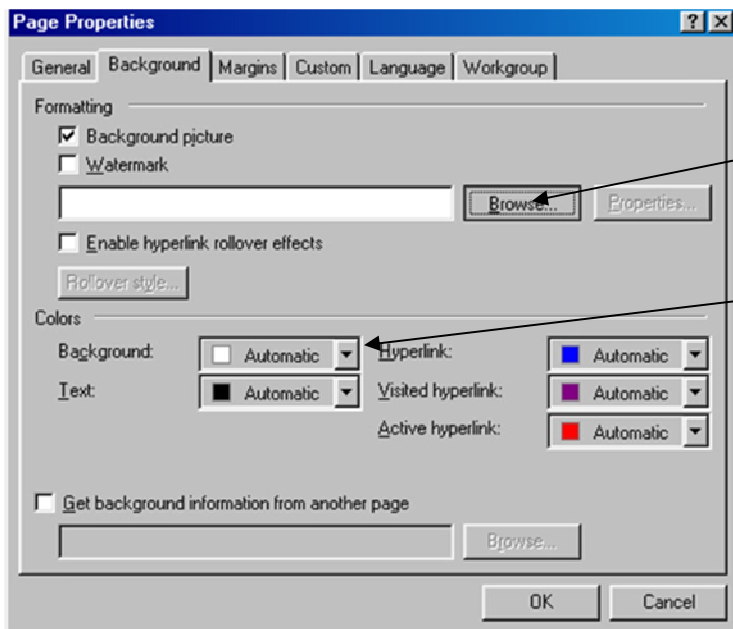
Page Properties

? X

General | Background | Margins | Custom | Language | Workgroup

Formatting

Background picture

Watermark

Browse...

Properties...

Enable hyperlink rollover effects

Rollover style...

Colors

Background: Automatic

Text: Automatic

Hyperlink: Automatic

Visited hyperlink: Automatic

Active hyperlink: Automatic

Get background information from another page

Browse...

OK

Cancel